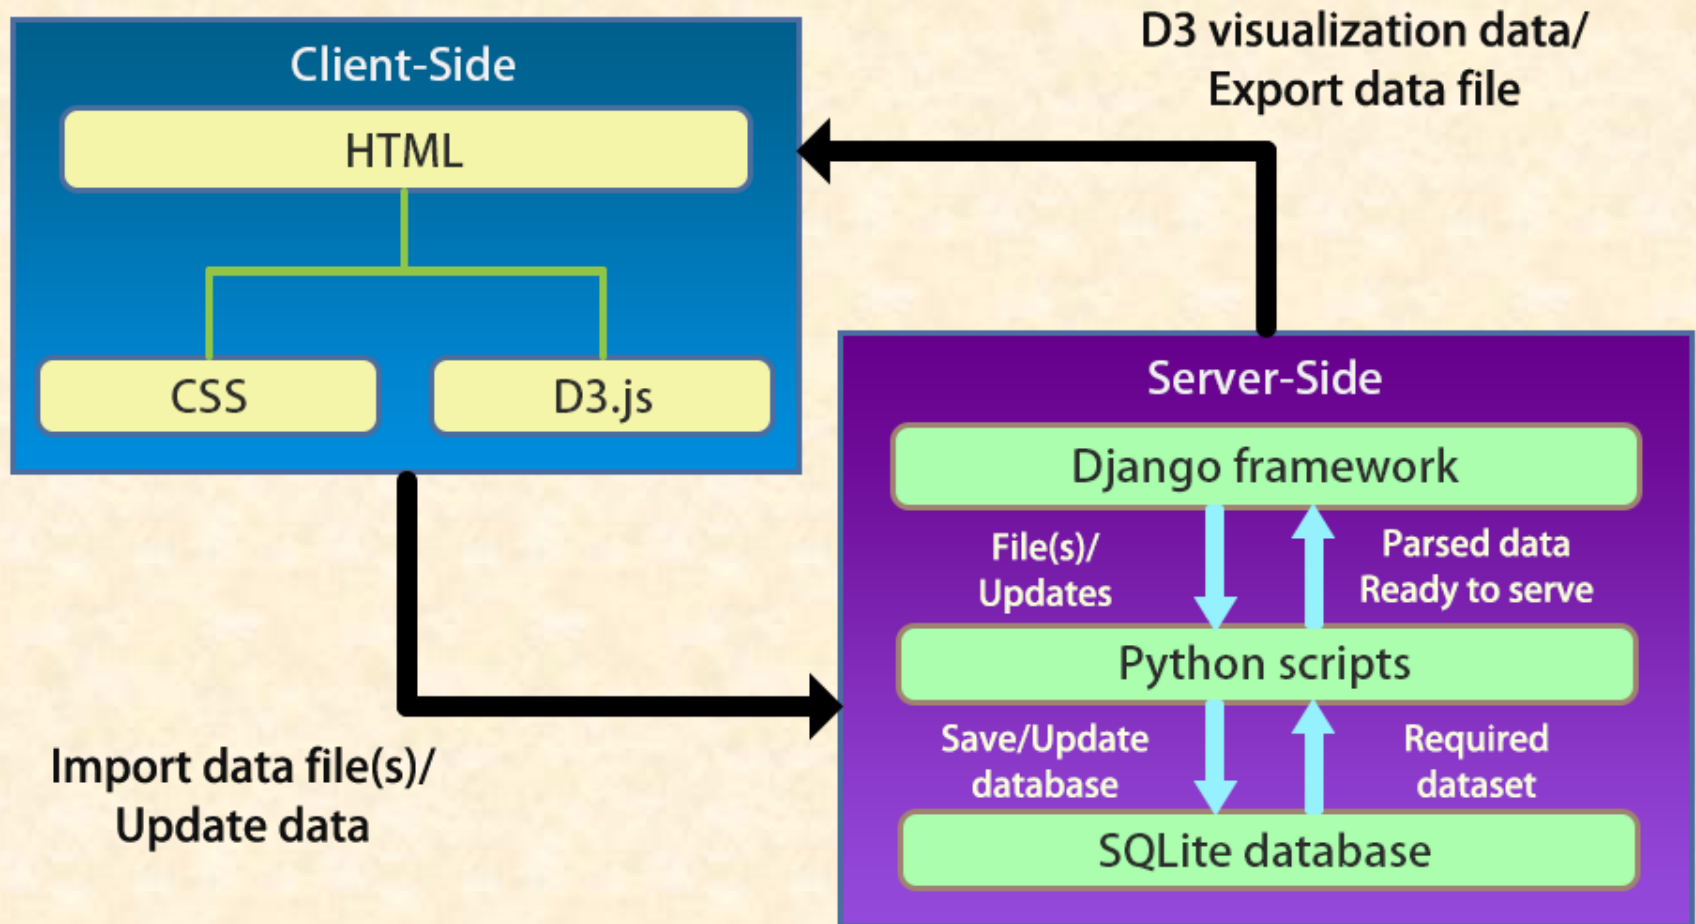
Client-Side

HTML

CSS

D3.js

D3 visualization data/
Export data file

Server-Side

Django framework

File(s)/
Updates

Parsed data
Ready to serve

Python scripts

Save/Update
database

Required
dataset

SQLite database

Import data file(s)/
Update data